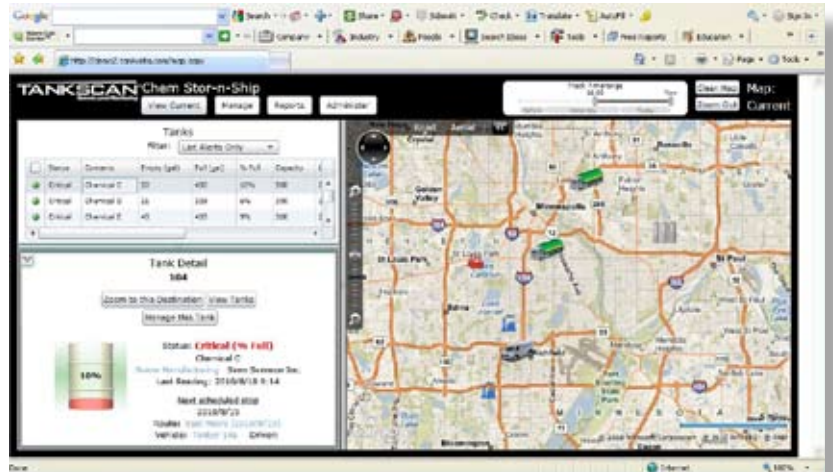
Google | Search | Share | Sidewiki | Check | Translate | AutoFill | Sign In

Company | Industry | People | Search Ideas | Tools | Free Reports | Education

http://tanks2.tankscan.com/app.aspx

Page | Tools

TANKSCAN Chem Stor-n-Ship

View Current | Manage | Reports | Administer

Clear Map | Zoom Out | Map: Current

Tanks

Filter: Last Alerts Only

| | Status | Contents | Empty (gal) | Full (gal) | % Full | Capacity |
|---|---|---|---|---|---|---|
| | Critical | Chemical C | 50 | 450 | 10% | 500 |
| | Critical | Chemical E | 16 | 184 | 8% | 200 |
| | Critical | Chemical E | 45 | 455 | 9% | 500 |

Tank Detail

104

Zoom to this Destination | View Tanks

Manage this Tank

10%

Status: Critical (% Full)

Chemical C

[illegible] Manufacturing Benn Sciences Inc.

Last Reading: 2010/8/18 8:14

Next scheduled stop

2010/8/23

Route: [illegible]

Vehicle: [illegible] Driver:

Road | Aerial

Golden Valley

St Louis Park

Minneapolis

St Paul

Edina

Bloomington

Done | Internet | 100%